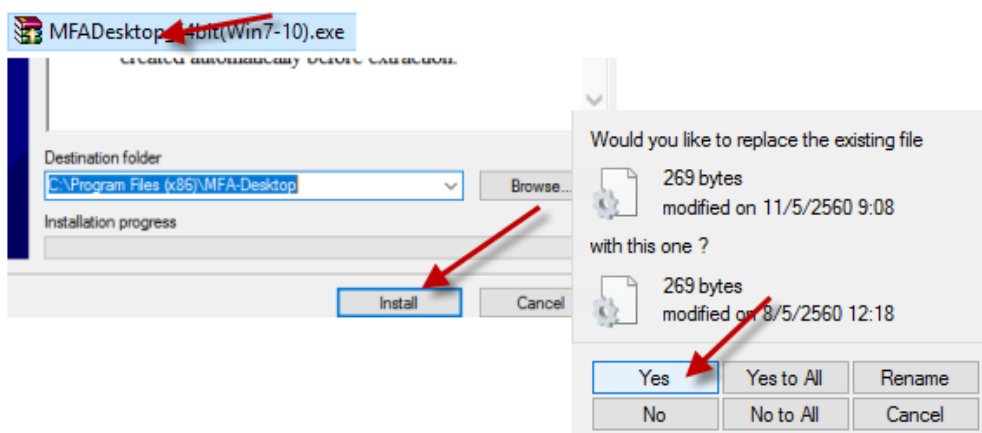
MFADesktop_64bit(Win7-10).exe

created automatically before extraction.

Destination folder

C:\Program Files (x86)\MFA-Desktop

Browse...

Installation progress

Install

Cancel

Would you like to replace the existing file

269 bytes
modified on 11/5/2560 9:08

with this one ?

269 bytes
modified on 8/5/2560 12:18

Yes

Yes to All

Rename

No

No to All

Cancel